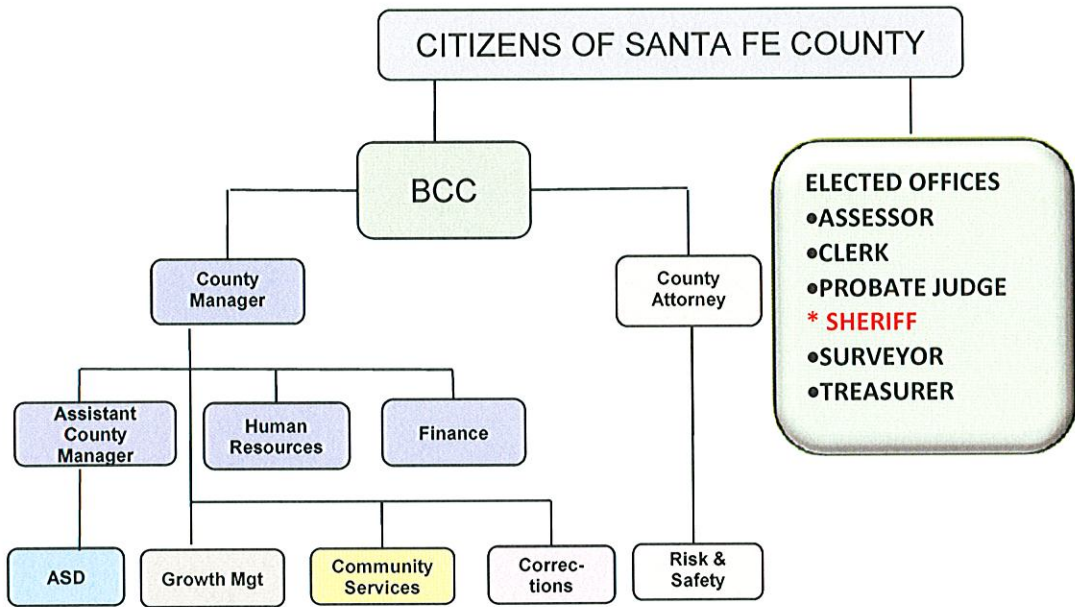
CITIZENS OF SANTA FE COUNTY

BCC

ELECTED OFFICES
•ASSESSOR
•CLERK
•PROBATE JUDGE
* SHERIFF
•SURVEYOR
•TREASURER

County Manager

County Attorney

Assistant County Manager

Human Resources

Finance

ASD

Growth Mgt

Community Services

Correc-tions

Risk & Safety